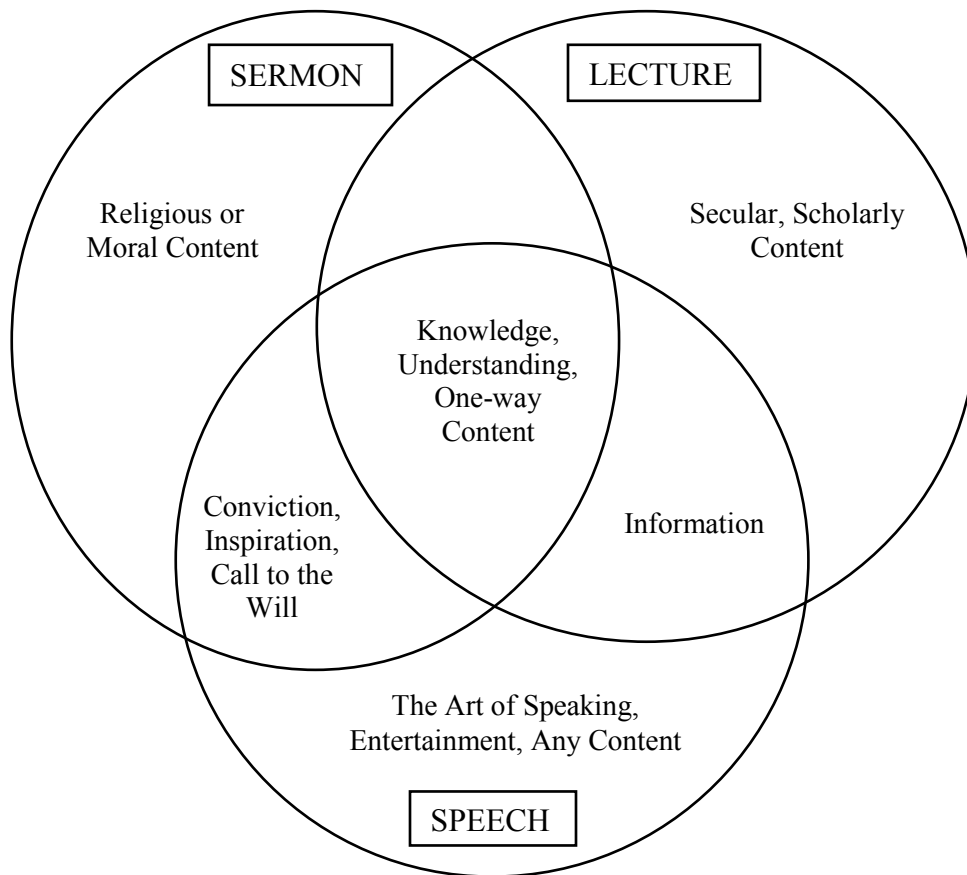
SERMON

LECTURE

Religious or Moral Content

Secular, Scholarly Content

Knowledge, Understanding, One-way Content

Conviction, Inspiration, Call to the Will

Information

The Art of Speaking, Entertainment, Any Content

SPEECH